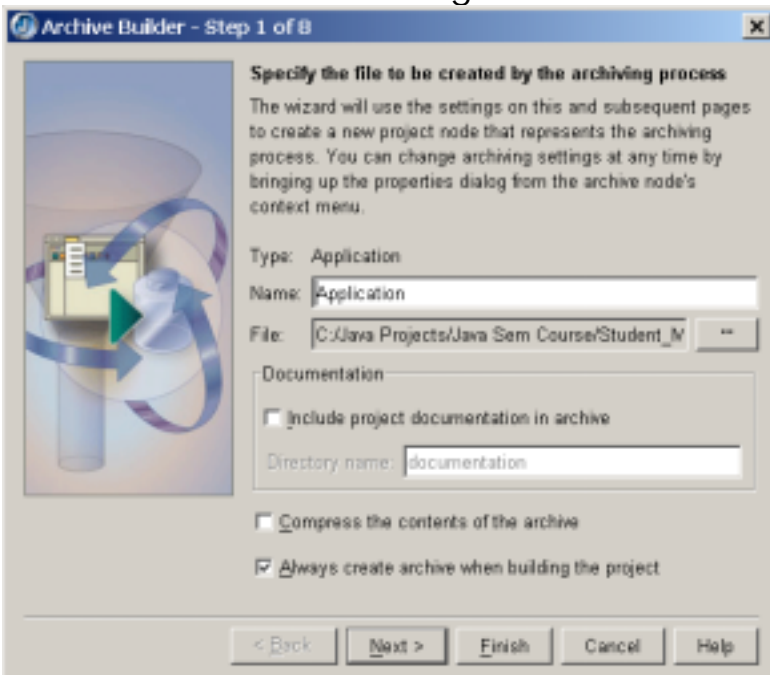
Archive Builder - Step 1 of 8

Specify the file to be created by the archiving process

The wizard will use the settings on this and subsequent pages to create a new project node that represents the archiving process. You can change archiving settings at any time by bringing up the properties dialog from the archive node's context menu.

Type: Application

Name: Application

File: C:/Java Projects/Java Sem Course/Student_M ...

Documentation

Include project documentation in archive

Directory name: documentation

Compress the contents of the archive

Always create archive when building the project

< Back Next > Finish Cancel Help